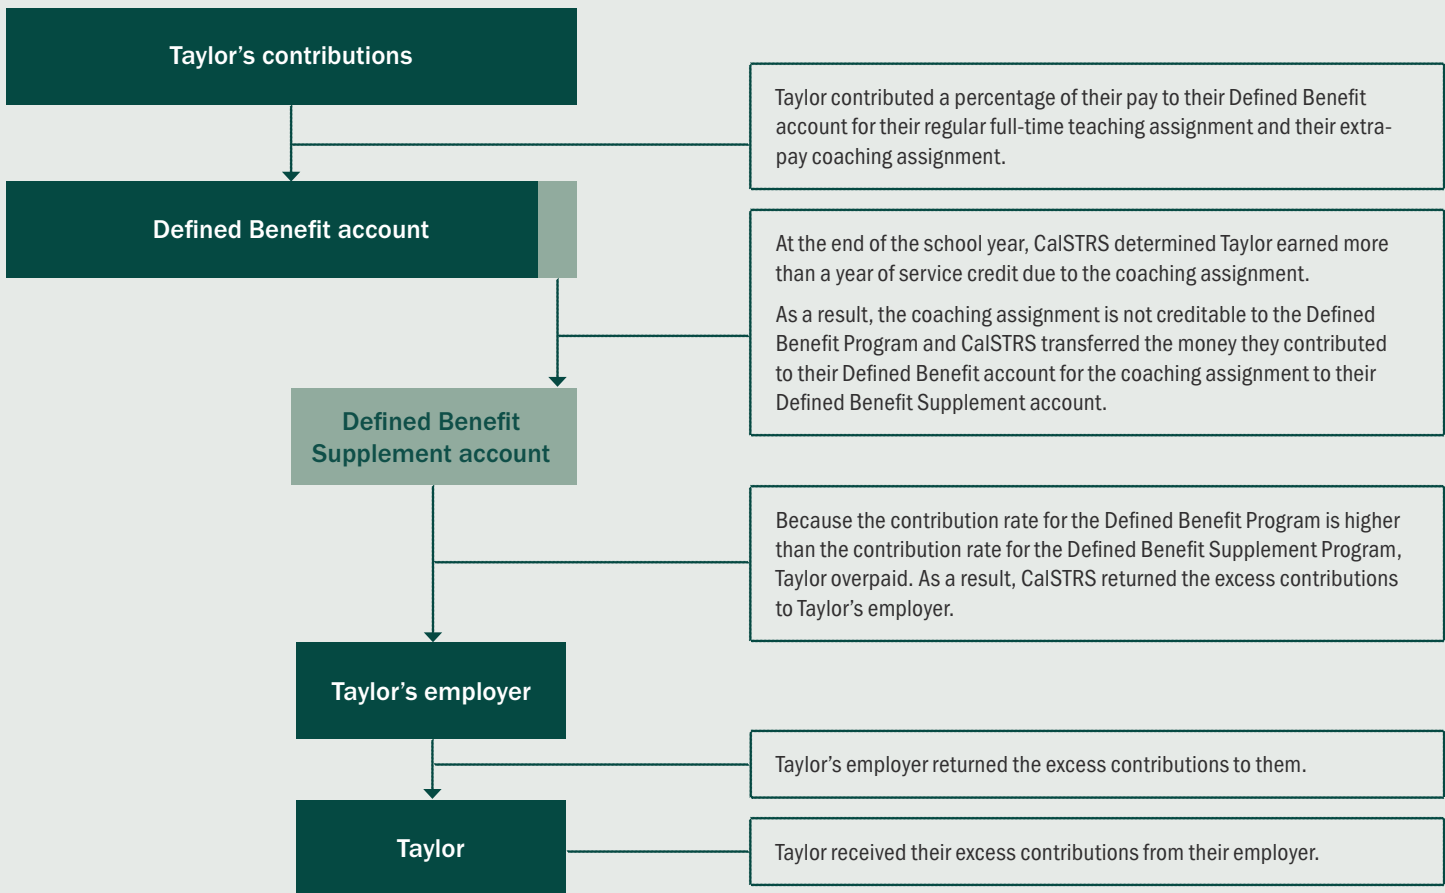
Taylor’s contributions

Taylor contributed a percentage of their pay to their Defined Benefit account for their regular full-time teaching assignment and their extra-pay coaching assignment.

Defined Benefit account

At the end of the school year, CalSTRS determined Taylor earned more than a year of service credit due to the coaching assignment.

As a result, the coaching assignment is not creditable to the Defined Benefit Program and CalSTRS transferred the money they contributed to their Defined Benefit account for the coaching assignment to their Defined Benefit Supplement account.

Defined Benefit Supplement account

Because the contribution rate for the Defined Benefit Program is higher than the contribution rate for the Defined Benefit Supplement Program, Taylor overpaid. As a result, CalSTRS returned the excess contributions to Taylor’s employer.

Taylor’s employer

Taylor’s employer returned the excess contributions to them.

Taylor

Taylor received their excess contributions from their employer.